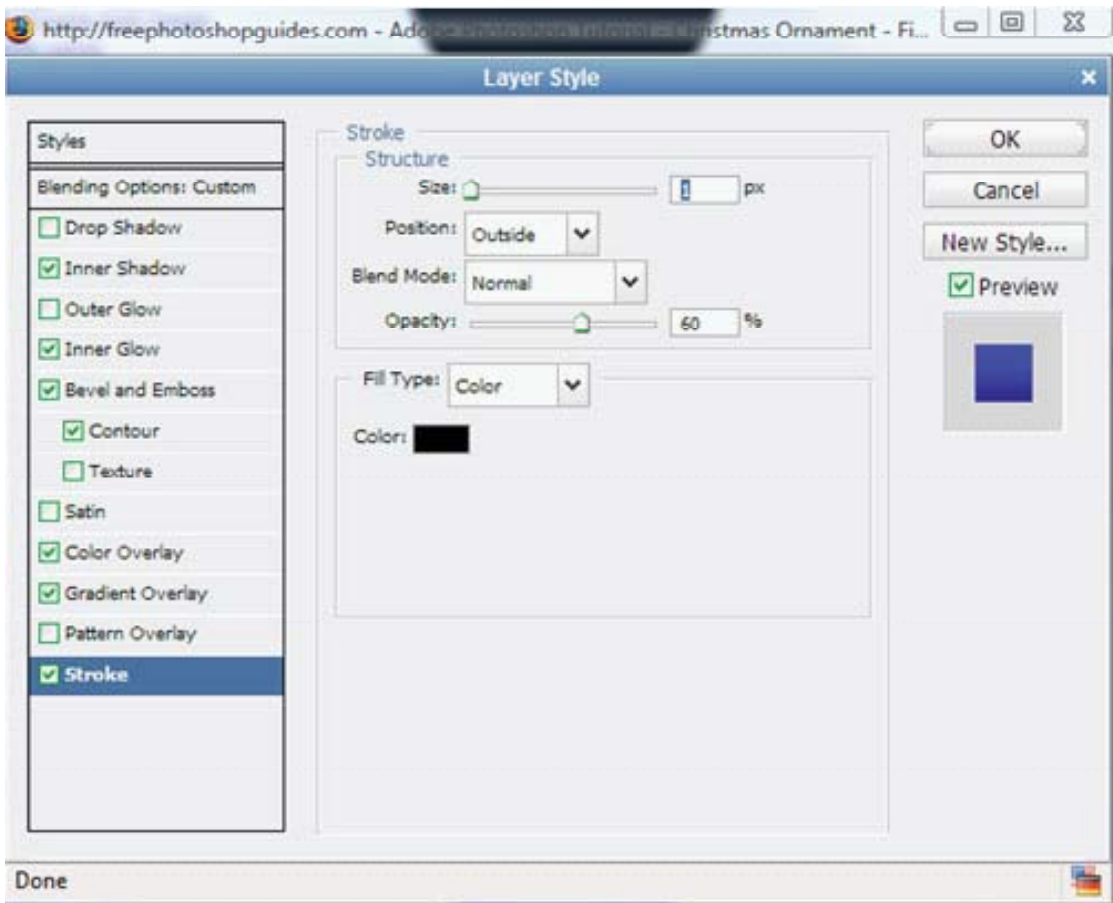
http://freephotoshopguides.com - Ado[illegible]stmas Ornament - Fi...

Layer Style

Styles
Blending Options: Custom
Drop Shadow
Inner Shadow
Outer Glow
Inner Glow
Bevel and Emboss
Contour
Texture
Satin
Color Overlay
Gradient Overlay
Pattern Overlay
Stroke

Stroke
Structure
Size: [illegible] px
Position: Outside
Blend Mode: Normal
Opacity: 60 %

Fill Type: Color
Color:

OK
Cancel
New Style...
Preview

Done